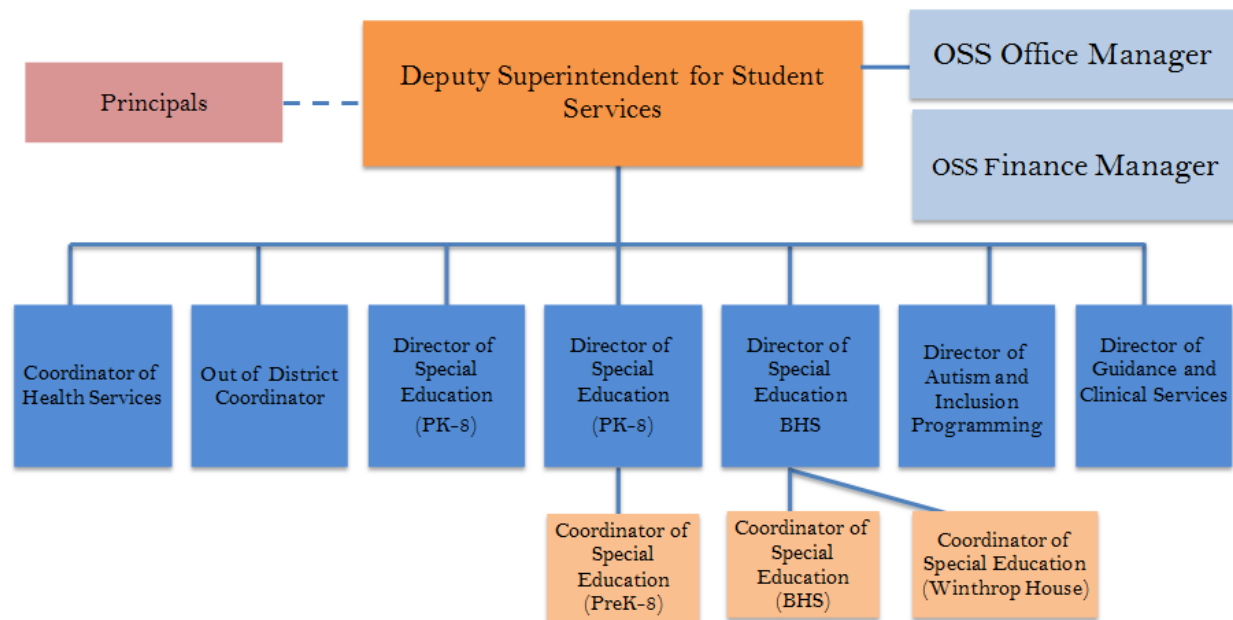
Principals

Deputy Superintendent for Student Services

OSS Office Manager

OSS Finance Manager

Coordinator of Health Services

Out of District Coordinator

Director of Special Education (PK-8)

Director of Special Education (PK-8)

Director of Special Education BHS

Director of Autism and Inclusion Programming

Director of Guidance and Clinical Services

Coordinator of Special Education (PreK-8)

Coordinator of Special Education (BHS)

Coordinator of Special Education (Winthrop House)